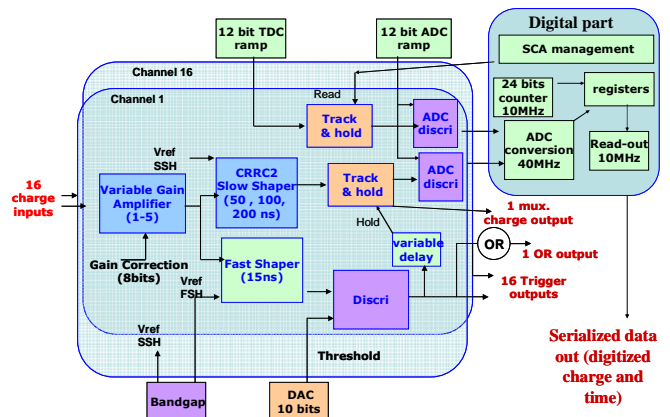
12 bit TDC ramp

12 bit ADC ramp

Digital part

SCA management

24 bits counter 10MHz

registers

ADC conversion 40MHz

Read-out 10MHz

Channel 16

Channel 1

Read

Track & hold

ADC discri

Vref SSH

16 charge inputs

Variable Gain Amplifier (1-5)

CRRC2 Slow Shaper (50 , 100, 200 ns)

Track & hold

ADC discri

Hold

1 mux. charge output

variable delay

OR

1 OR output

Gain Correction (8bits)

Vref FSH

Fast Shaper (15ns)

Discri

16 Trigger outputs

Vref SSH

Threshold

Serialized data out (digitized charge and time)

Bandgap

DAC 10 bits